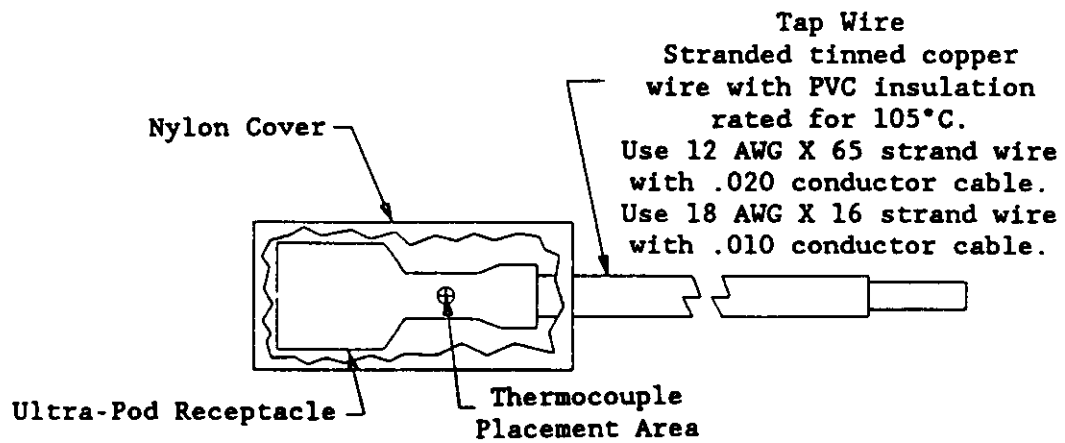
Tap Wire
Stranded tinned copper wire with PVC insulation rated for 105°C.
Use 12 AWG X 65 strand wire with .020 conductor cable.
Use 18 AWG X 16 strand wire with .010 conductor cable.

Nylon Cover

Ultra-Pod Receptacle

Thermocouple Placement Area